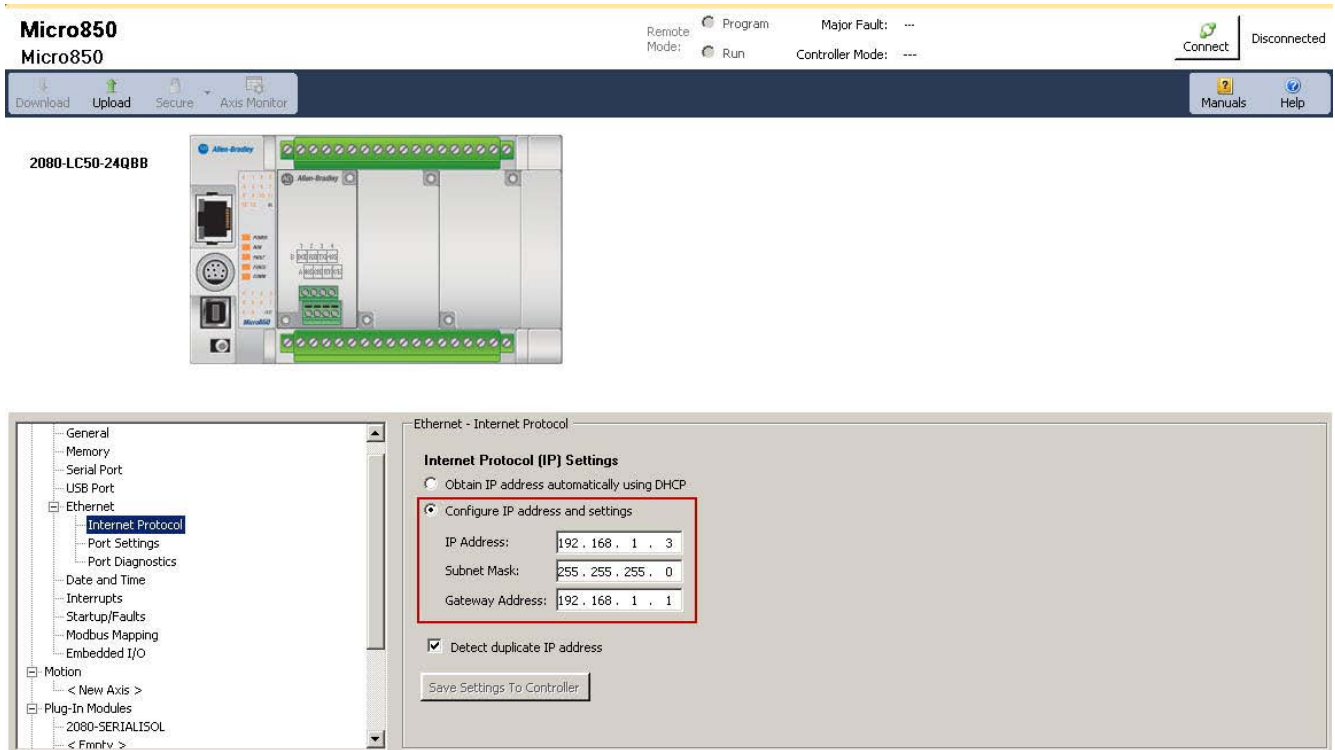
Micro850
Micro850

Remote Mode: Program Run

Major Fault: ---
Controller Mode: ---

Connect
Disconnected

Download Upload Secure Axis Monitor

Manuals Help

2080-LC50-24QBB

Allen-Bradley

General
Memory
Serial Port
USB Port
Ethernet
Internet Protocol
Port Settings
Port Diagnostics
Date and Time
Interrupts
Startup/Faults
Modbus Mapping
Embedded I/O
Motion
< New Axis >
Plug-In Modules
2080-SERIALISOL
< Empty >

Ethernet - Internet Protocol

Internet Protocol (IP) Settings

Obtain IP address automatically using DHCP

Configure IP address and settings

| IP Address: | 192 . 168 . 1 . 3 |
|---|---|
| Subnet Mask: | 255 . 255 . 255 . 0 |
| Gateway Address: | 192 . 168 . 1 . 1 |

Detect duplicate IP address

Save Settings To Controller